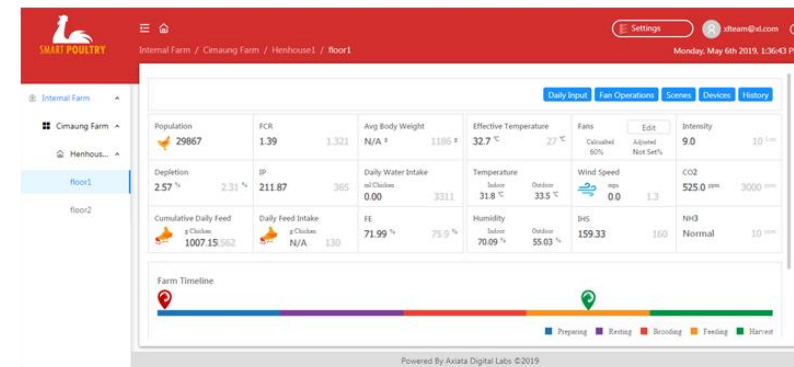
SMART POULTRY

Internal Farm / Cimaung Farm / Henhouse1 / floor1

Settings

xlteam@xl.com

Monday, May 6th 2019, 1:36:43 P

Internal Farm

Cimaung Farm

Henhous...

floor1

floor2

Daily Input | Fan Operations | Scenes | Devices | History

| Population 29867 | FCR 1.39 1.321 | Avg Body Weight N/A g 1186 g | Effective Temperature 32.7 °C 27 °C | Fans Edit Calculated 60% Adjusted Not Set% | Intensity 9.0 10 Lux |
|---|---|---|---|---|---|
| Depletion 2.57 % 2.31 % | IP 211.87 365 | Daily Water Intake ml Chicken 0.00 3311 | Temperature Indoor 31.8 °C Outdoor 33.5 °C | Wind Speed mps 0.0 1.3 | CO2 525.0 ppm 3000 ppm |
| Cumulative Daily Feed g Chicken 1007.15 562 | Daily Feed Intake g Chicken N/A 130 | FE 71.99 % 75.9 % | Humidity Indoor 70.09 % Outdoor 55.03 % | IHS 159.33 160 | NH3 Normal 10 ppm |

Farm Timeline

Preparing Resting Brooding Feeding Harvest

Powered By Axiata Digital Labs ©2019